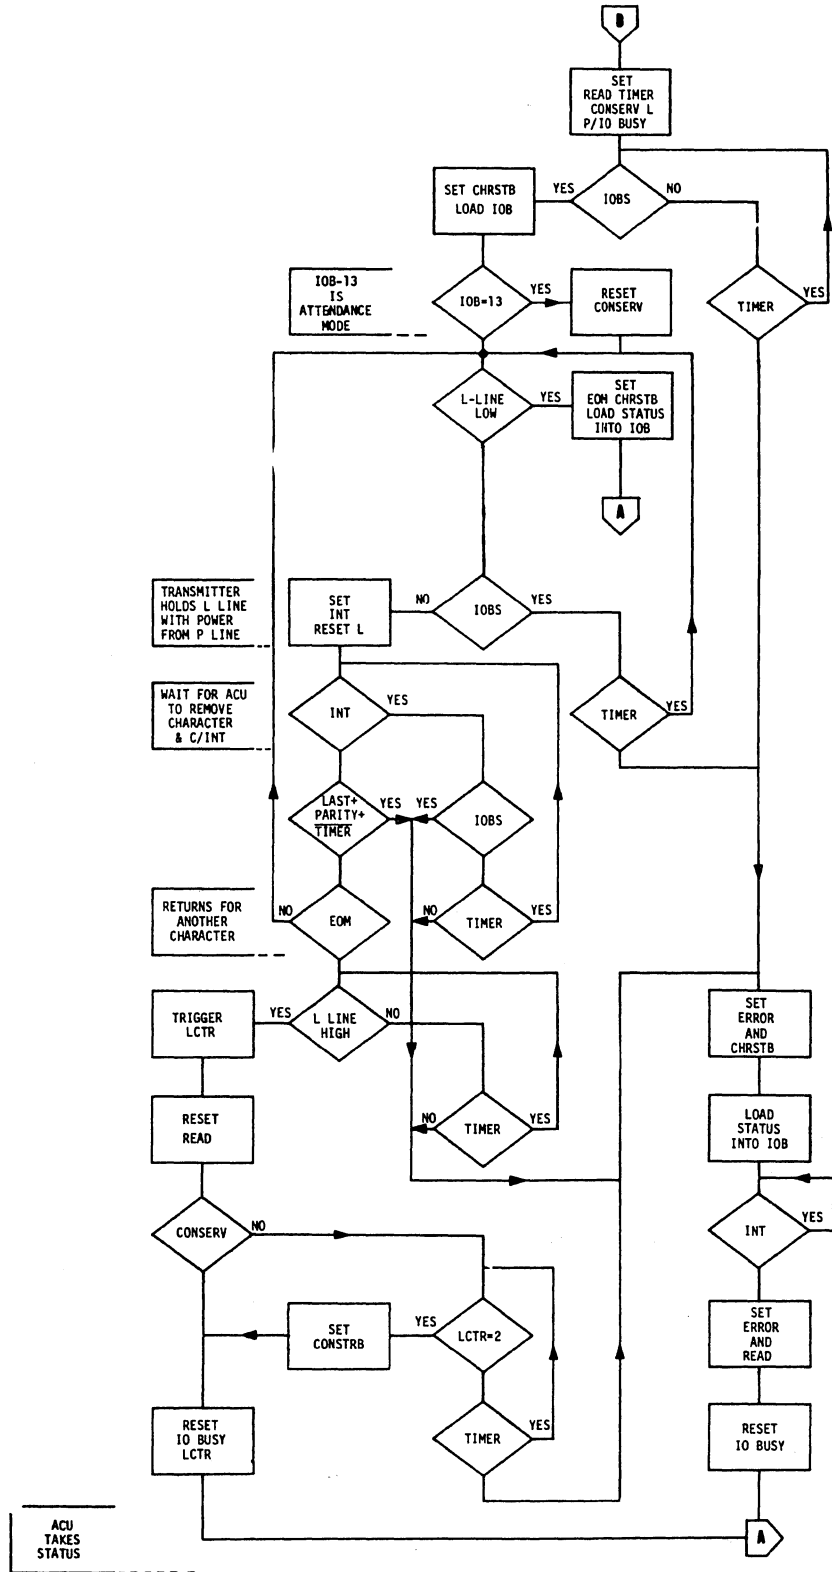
B

SET READ TIMER CONSERV L P/IO BUSY

SET CHRSTB LOAD IOB

YES

IOBS

NO

IOB-13 IS ATTENDANCE MODE

IOB=13

YES

RESET CONSERV

TIMER

YES

L-LINE LOW

YES

SET EOM CHRSTB LOAD STATUS INTO IOB

A

TRANSMITTER HOLDS L LINE WITH POWER FROM P LINE

SET INT RESET L

NO

IOBS

YES

WAIT FOR ACU TO REMOVE CHARACTER & C/INT

INT

YES

TIMER

YES

LAST+ PARITY+ $\overline{\text{TIMER}}$

YES

YES

IOBS

RETURNS FOR ANOTHER CHARACTER

NO

EOM

NO

TIMER

YES

TRIGGER LCTR

YES

L LINE HIGH

NO

SET ERROR AND CHRSTB

RESET READ

NO

TIMER

YES

LOAD STATUS INTO IOB

CONSERV

NO

INT

YES

SET CONSTRB

YES

LCTR=2

SET ERROR AND READ

RESET IO BUSY LCTR

TIMER

YES

RESET IO BUSY

ACU TAKES STATUS

A